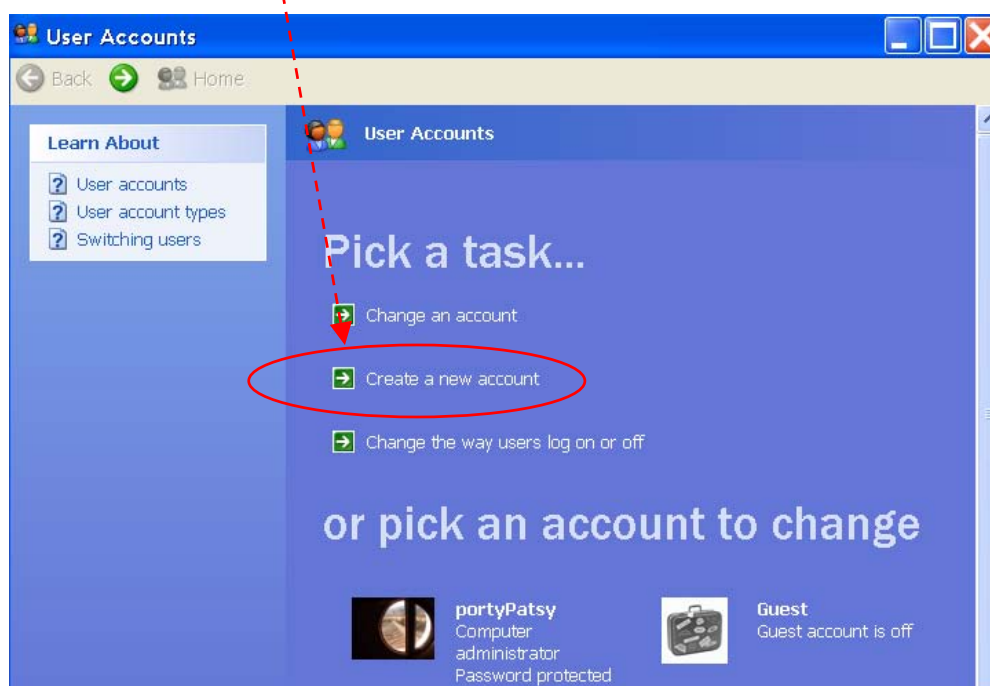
User Accounts

Back Home

Learn About

User accounts
User account types
Switching users

User Accounts

Pick a task...

Change an account

Create a new account

Change the way users log on or off

or pick an account to change

portyPatsy
Computer administrator
Password protected

Guest
Guest account is off